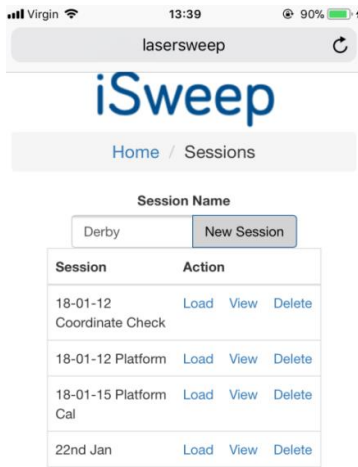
Virgin 13:39 90%

lasersweep

iSweep

Home / Sessions

Session Name

Derby New Session

| Session | Action |
|---|---|
| 18-01-12 Coordinate Check | Load View Delete |
| 18-01-12 Platform | Load View Delete |
| 18-01-15 Platform Cal | Load View Delete |
| 22nd Jan | Load View Delete |